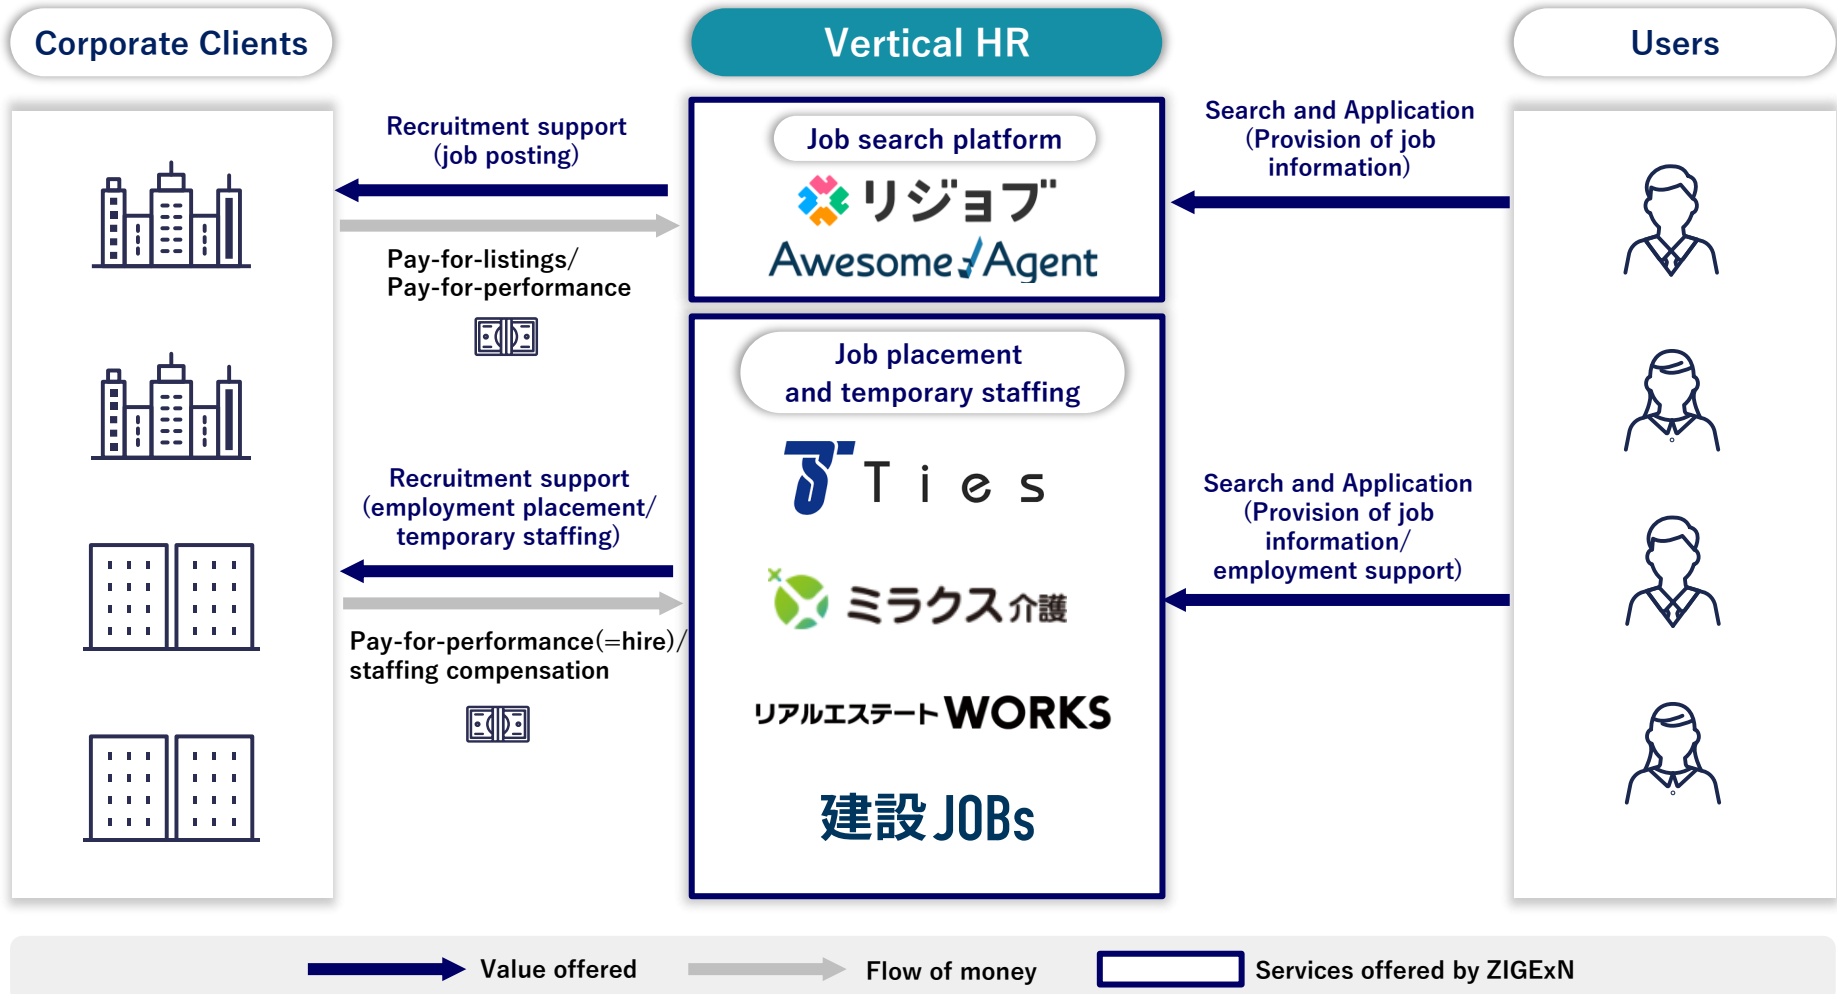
Corporate Clients

Vertical HR

Users

Recruitment support (job posting)

Pay-for-listings/ Pay-for-performance

Job search platform

リジョブ

Awesome Agent

Search and Application (Provision of job information)

Job placement and temporary staffing

Ties

ミラクス介護

リアルエステートWORKS

建設JOBs

Recruitment support (employment placement/ temporary staffing)

Pay-for-performance(=hire)/ staffing compensation

Search and Application (Provision of job information/ employment support)

Value offered

Flow of money

Services offered by ZIGExN